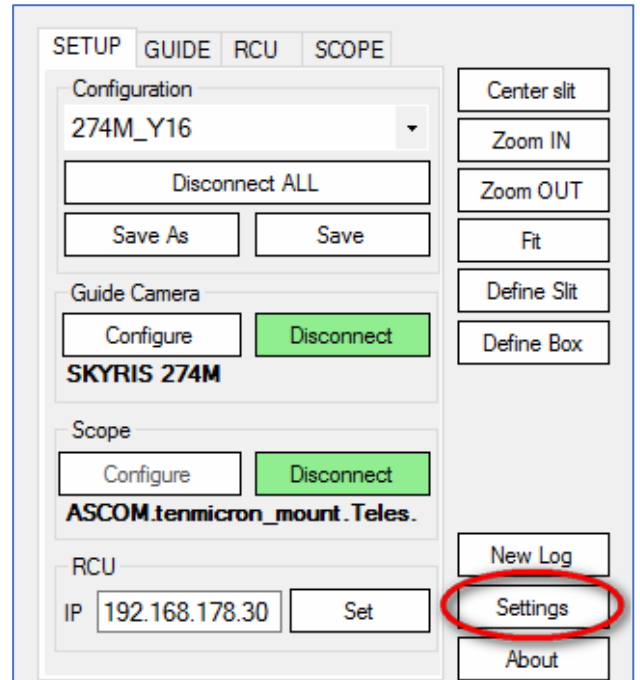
SETUP GUIDE RCU SCOPE

Configuration
274M_Y16
Disconnect ALL
Save As
Save

Guide Camera
Configure
Disconnect
SKYRIS 274M

Scope
Configure
Disconnect
ASCOM.tenmicron_mount.Teles.

RCU
IP 192.168.178.30
Set

Center slit
Zoom IN
Zoom OUT
Fit
Define Slit
Define Box

New Log
Settings
About